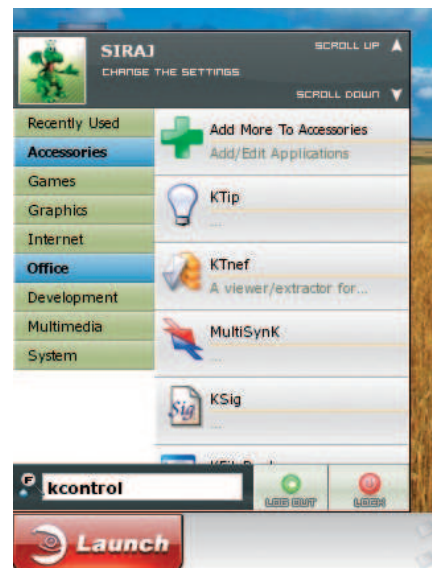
SIRAJ
CHANGE THE SETTINGS
SCROLL UP
SCROLL DOWN

Recently Used
Accessories
Games
Graphics
Internet
Office
Development
Multimedia
System

Add More To Accessories
Add/Edit Applications

KTip
...

KTnef
A viewer/extractor for...

MultiSynK
...

Sig
KSig
...

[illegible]

kcontrol
LOG OUT
LOCK

Launch